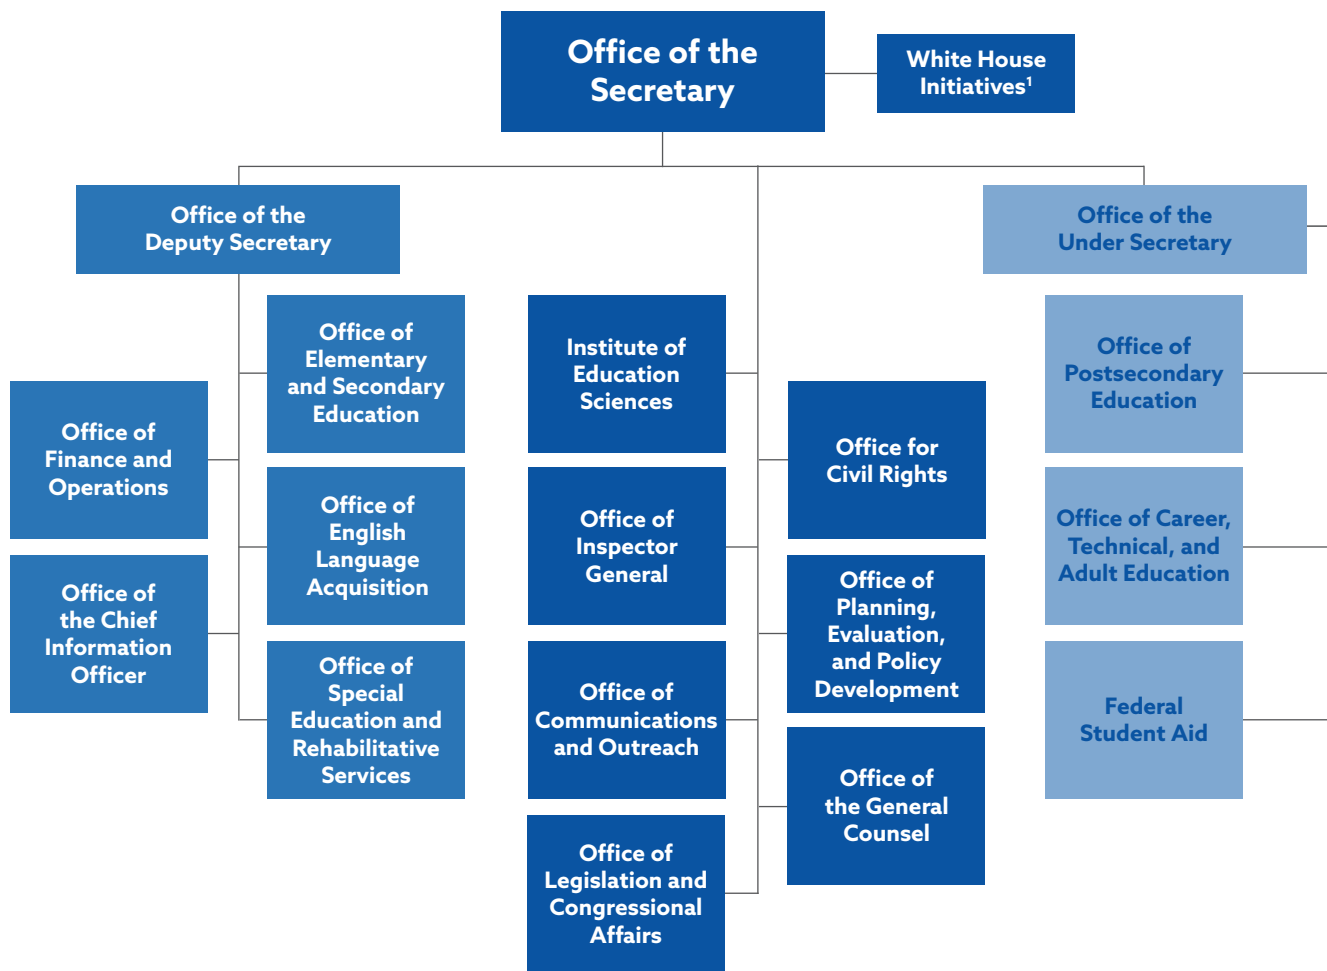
Office of the Secretary

White House Initiatives$^1$

Office of the Deputy Secretary

Office of the Under Secretary

Office of Elementary and Secondary Education

Institute of Education Sciences

Office of Finance and Operations

Office for Civil Rights

Office of Postsecondary Education

Office of English Language Acquisition

Office of Inspector General

Office of the Chief Information Officer

Office of Planning, Evaluation, and Policy Development

Office of Career, Technical, and Adult Education

Office of Special Education and Rehabilitative Services

Office of Communications and Outreach

Federal Student Aid

Office of the General Counsel

Office of Legislation and Congressional Affairs